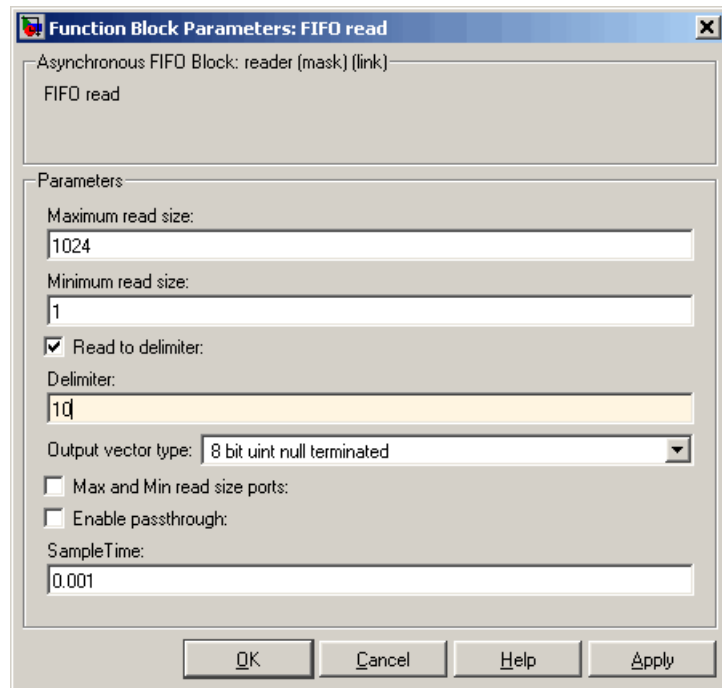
Function Block Parameters: FIFO read

Asynchronous FIFO Block: reader (mask) (link)

FIFO read

Parameters

Maximum read size:

1024

Minimum read size:

1

Read to delimiter:

Delimiter:

10

Output vector type: 8 bit uint null terminated

Max and Min read size ports:

Enable passthrough:

SampleTime:

0.001

OK Cancel Help Apply